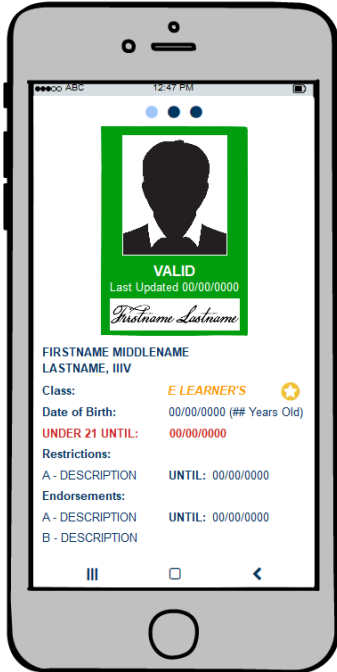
●●●○○ ABC 12:47 PM

VALID
Last Updated 00/00/0000

Firstname Lastname

FIRSTNAME MIDDLENAME LASTNAME, IIIV

Class: E LEARNER'S

Date of Birth: 00/00/0000 (## Years Old)

UNDER 21 UNTIL: 00/00/0000

Restrictions:

A - DESCRIPTION UNTIL: 00/00/0000

Endorsements:

A - DESCRIPTION UNTIL: 00/00/0000

B - DESCRIPTION